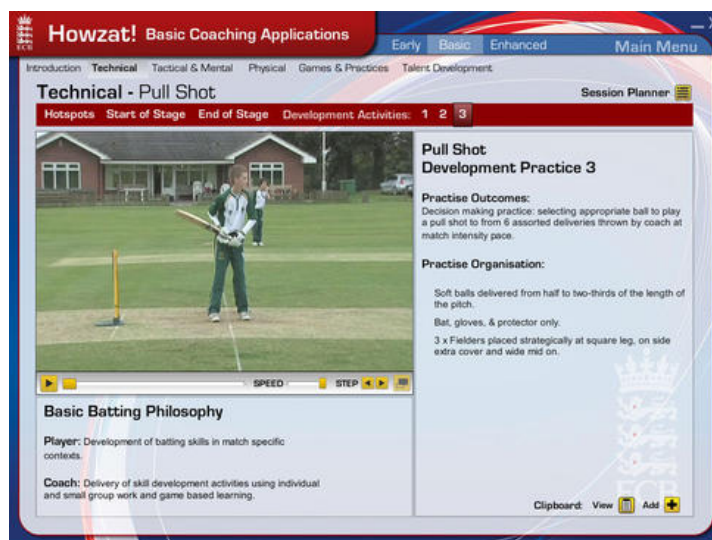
ECB Howzat! Basic Coaching Applications

Early Basic Enhanced Main Menu

Introduction Technical Tactical & Mental Physical Games & Practices Talent Development

Technical - Pull Shot

Session Planner

Hotspots Start of Stage End of Stage Development Activities: 1 2 3

SPEED STEP

Basic Batting Philosophy

Player: Development of batting skills in match specific contexts.

Coach: Delivery of skill development activities using individual and small group work and game based learning.

Pull Shot
Development Practice 3

Practise Outcomes:
Decision making practice: selecting appropriate ball to play a pull shot to from 6 assorted deliveries thrown by coach at match intensity pace.

Practise Organisation:

Soft balls delivered from half to two-thirds of the length of the pitch.

Bat, gloves, & protector only.

3 x Fielders placed strategically at square leg, on side extra cover and wide mid on.

ECB

Clipboard: View Add